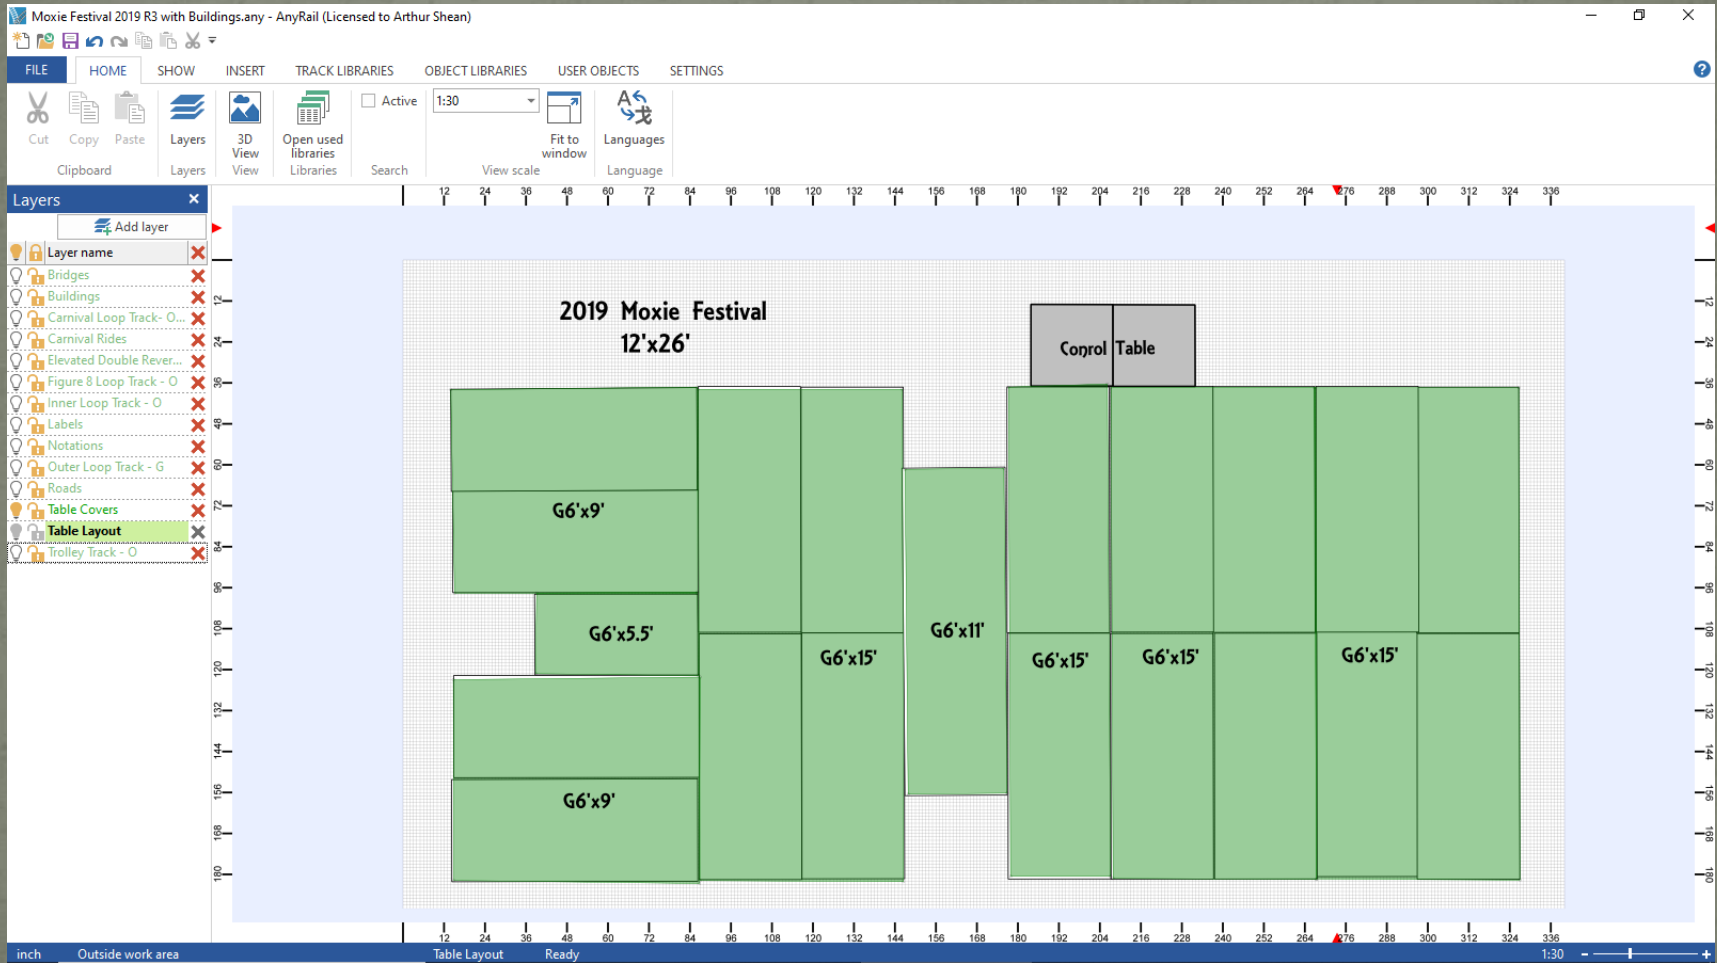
Moxie Festival 2019 R3 with Buildings.any - AnyRail (Licensed to Arthur Shean)

FILE HOME SHOW INSERT TRACK LIBRARIES OBJECT LIBRARIES USER OBJECTS SETTINGS

Cut Copy Paste
Clipboard
Layers
Layers
3D View
View
Open used libraries
Libraries
Active
Search
1:30
Fit to window
View scale
Languages
Language

Layers
Add layer
Layer name
Bridges
Buildings
Carnival Loop Track- O...
Carnival Rides
Elevated Double Rever...
Figure 8 Loop Track - O
Inner Loop Track - O
Labels
Notations
Outer Loop Track - G
Roads
Table Covers
Table Layout
Trolley Track - O

12 24 36 48 60 72 84 96 108 120 132 144 156 168 180 192 204 216 228 240 252 264 276 288 300 312 324 336

12 24 36 48 60 72 84 96 108 120 132 144 156 168 180

2019 Moxie Festival
12'x26'

Conrol Table

G6'x9'
G6'x5.5'
G6'x9'
G6'x15'
G6'x11'
G6'x15'
G6'x15'
G6'x15'

12 24 36 48 60 72 84 96 108 120 132 144 156 168 180 192 204 216 228 240 252 264 276 288 300 312 324 336

inch Outside work area Table Layout Ready 1:30